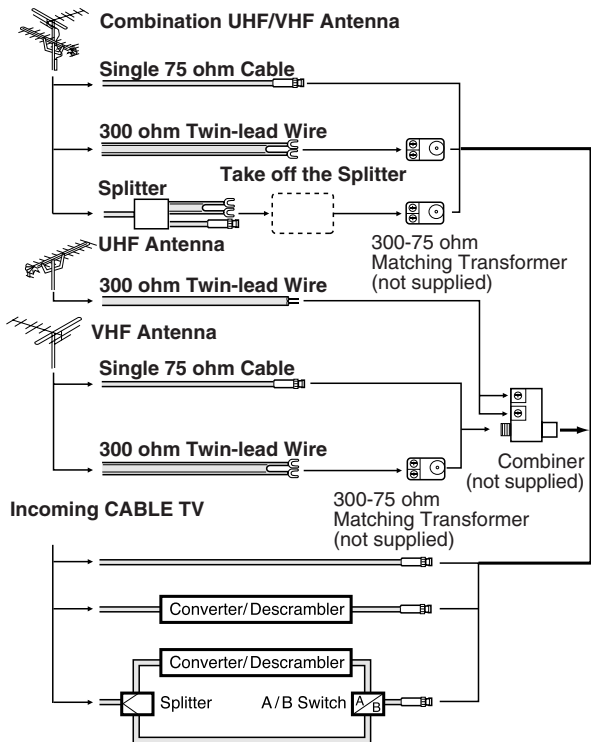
Combination UHF/VHF Antenna

Single 75 ohm Cable

300 ohm Twin-lead Wire

Splitter

Take off the Splitter

300-75 ohm Matching Transformer (not supplied)

UHF Antenna

300 ohm Twin-lead Wire

VHF Antenna

Single 75 ohm Cable

300 ohm Twin-lead Wire

Combiner (not supplied)

300-75 ohm Matching Transformer (not supplied)

Incoming CABLE TV

Converter/Descrambler

Converter/Descrambler

Splitter

A/B Switch

A B